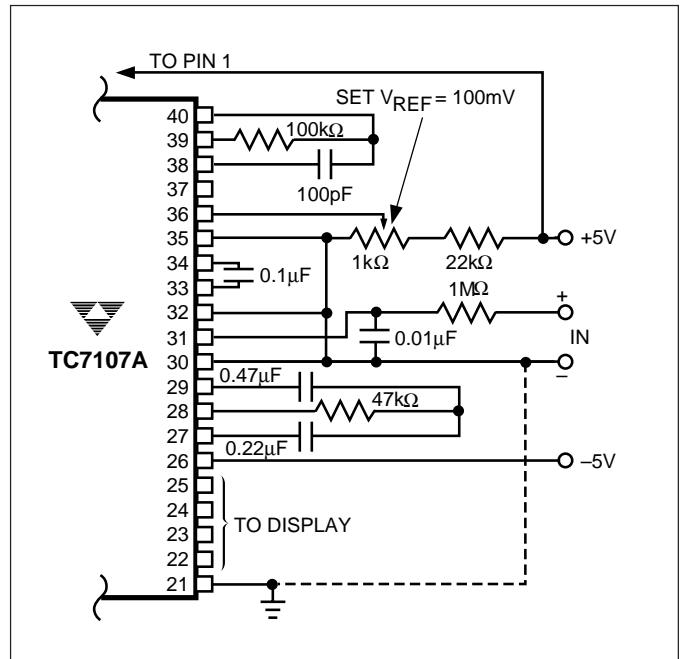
TO PIN 1

SET $V_{REF}$ = 100mV

40
39
38
37
36
35
34
33
32
31
30
29
28
27
26
25
24
23
22
21

100kΩ

100pF

1kΩ

22kΩ

+5V

0.1μF

1MΩ

+

0.01μF

IN

–

TC7107A

0.47μF

47kΩ

0.22μF

–5V

TO DISPLAY